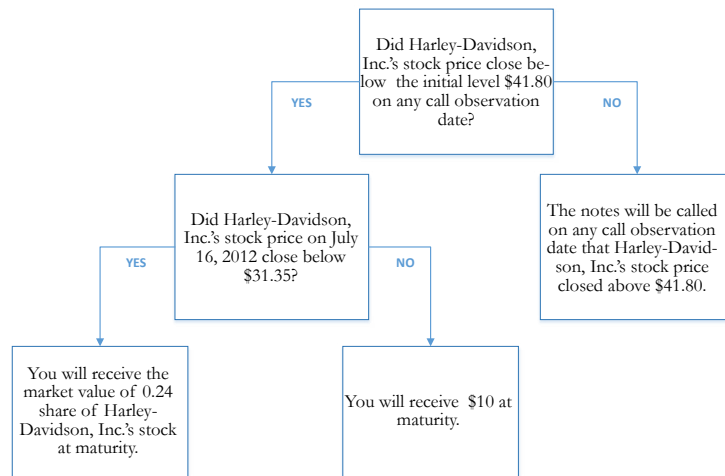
Did Harley-Davidson, Inc.'s stock price close below the initial level $41.80 on any call observation date?

YES

NO

Did Harley-Davidson, Inc.'s stock price on July 16, 2012 close below $31.35?

The notes will be called on any call observation date that Harley-Davidson, Inc.'s stock price closed above $41.80.

YES

NO

You will receive the market value of 0.24 share of Harley-Davidson, Inc.'s stock at maturity.

You will receive $10 at maturity.